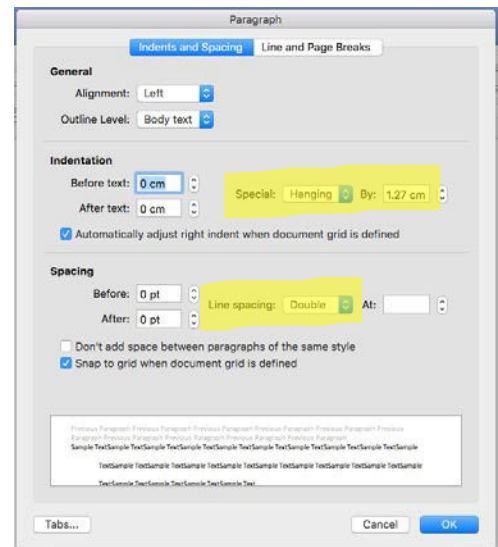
Paragraph

Indents and Spacing | Line and Page Breaks

General

Alignment: Left

Outline Level: Body text

Indentation

Before text: 0 cm

After text: 0 cm

Special: Hanging By: 1.27 cm

Automatically adjust right indent when document grid is defined

Spacing

Before: 0 pt

After: 0 pt

Line spacing: Double At:

Don't add space between paragraphs of the same style

Snap to grid when document grid is defined

Previous Paragraph Previous Paragraph Previous Paragraph Previous Paragraph Previous Paragraph Previous Paragraph Previous Paragraph Previous Paragraph Previous Paragraph Previous Paragraph Previous Paragraph

Sample TextSample TextSample TextSample TextSample TextSample TextSample TextSample TextSample TextSample

TextSample TextSample TextSample TextSample TextSample TextSample TextSample TextSample TextSample

TextSample TextSample TextSample TextSample Text

Tabs...

Cancel

OK